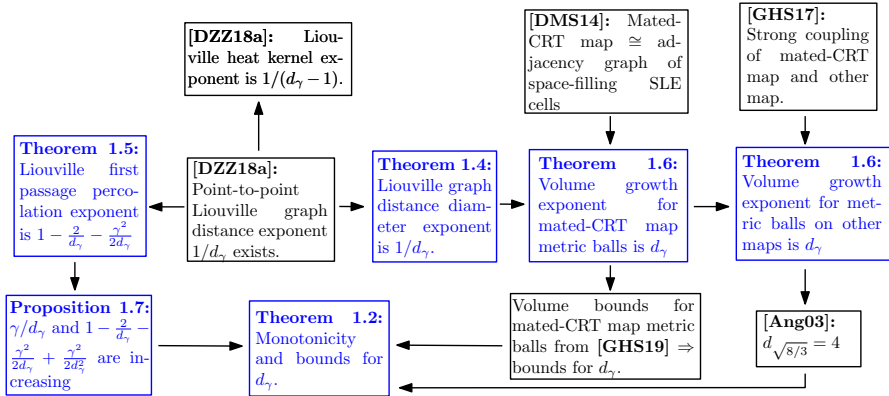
[DZZ18a]: Liouville heat kernel exponent is $1/(d_\gamma - 1)$.

[DMS14]: Mated-CRT map $\cong$ adjacency graph of space-filling SLE cells

[GHS17]: Strong coupling of mated-CRT map and other map.

Theorem 1.5: Liouville first passage percolation exponent is $1 - \frac{2}{d_\gamma} - \frac{\gamma^2}{2d_\gamma}$

[DZZ18a]: Point-to-point Liouville graph distance exponent $1/d_\gamma$ exists.

Theorem 1.4: Liouville graph distance diameter exponent is $1/d_\gamma$.

Theorem 1.6: Volume growth exponent for mated-CRT map metric balls is $d_\gamma$

Theorem 1.6: Volume growth exponent for metric balls on other maps is $d_\gamma$

Proposition 1.7: $\gamma/d_\gamma$ and $1 - \frac{2}{d_\gamma} - \frac{\gamma^2}{2d_\gamma} + \frac{\gamma^2}{2d_\gamma^2}$ are increasing

Theorem 1.2: Monotonicity and bounds for $d_\gamma$.

Volume bounds for mated-CRT map metric balls from [GHS19] $\Rightarrow$ bounds for $d_\gamma$.

[Ang03]: $d_{\sqrt{8/3}} = 4$